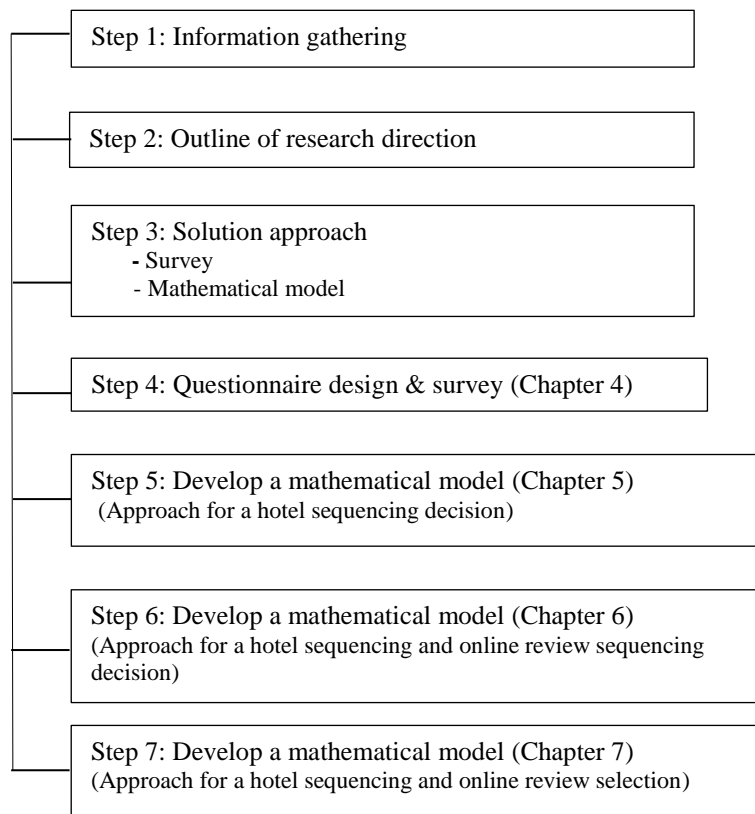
Step 1: Information gathering

Step 2: Outline of research direction

Step 3: Solution approach
- Survey
- Mathematical model

Step 4: Questionnaire design & survey (Chapter 4)

Step 5: Develop a mathematical model (Chapter 5)
(Approach for a hotel sequencing decision)

Step 6: Develop a mathematical model (Chapter 6)
(Approach for a hotel sequencing and online review sequencing decision)

Step 7: Develop a mathematical model (Chapter 7)
(Approach for a hotel sequencing and online review selection)